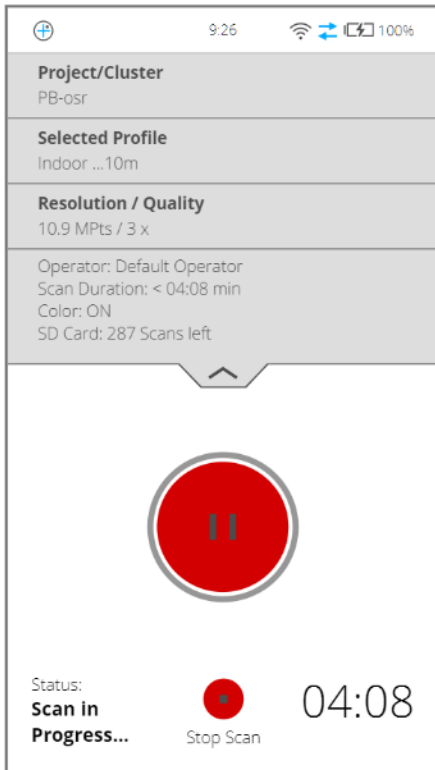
9:26 100%

Project/Cluster
PB-osr

Selected Profile
Indoor ...10m

Resolution / Quality
10.9 MPts / 3 x

Operator: Default Operator
Scan Duration: < 04:08 min
Color: ON
SD Card: 287 Scans left

Status:
Scan in Progress...

Stop Scan

04:08